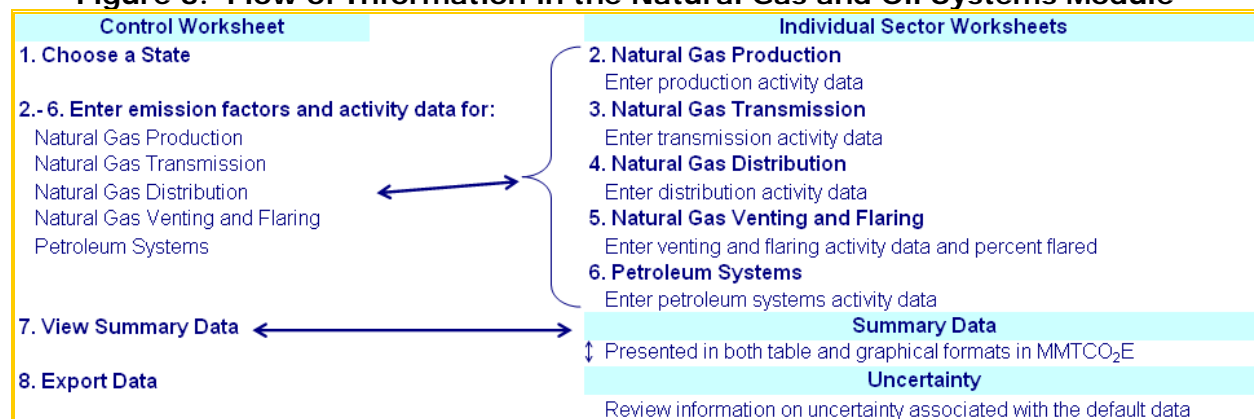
Figure 3. Flow of Information in the Natural Gas and Oil Systems Module

Control Worksheet

1. Choose a State

2.- 6. Enter emission factors and activity data for:
Natural Gas Production
Natural Gas Transmission
Natural Gas Distribution
Natural Gas Venting and Flaring
Petroleum Systems

7. View Summary Data

8. Export Data

Individual Sector Worksheets

2. Natural Gas Production
Enter production activity data
3. Natural Gas Transmission
Enter transmission activity data
4. Natural Gas Distribution
Enter distribution activity data
5. Natural Gas Venting and Flaring
Enter venting and flaring activity data and percent flared
6. Petroleum Systems
Enter petroleum systems activity data

Summary Data
Presented in both table and graphical formats in MMTCO$_2$E

Uncertainty
Review information on uncertainty associated with the default data